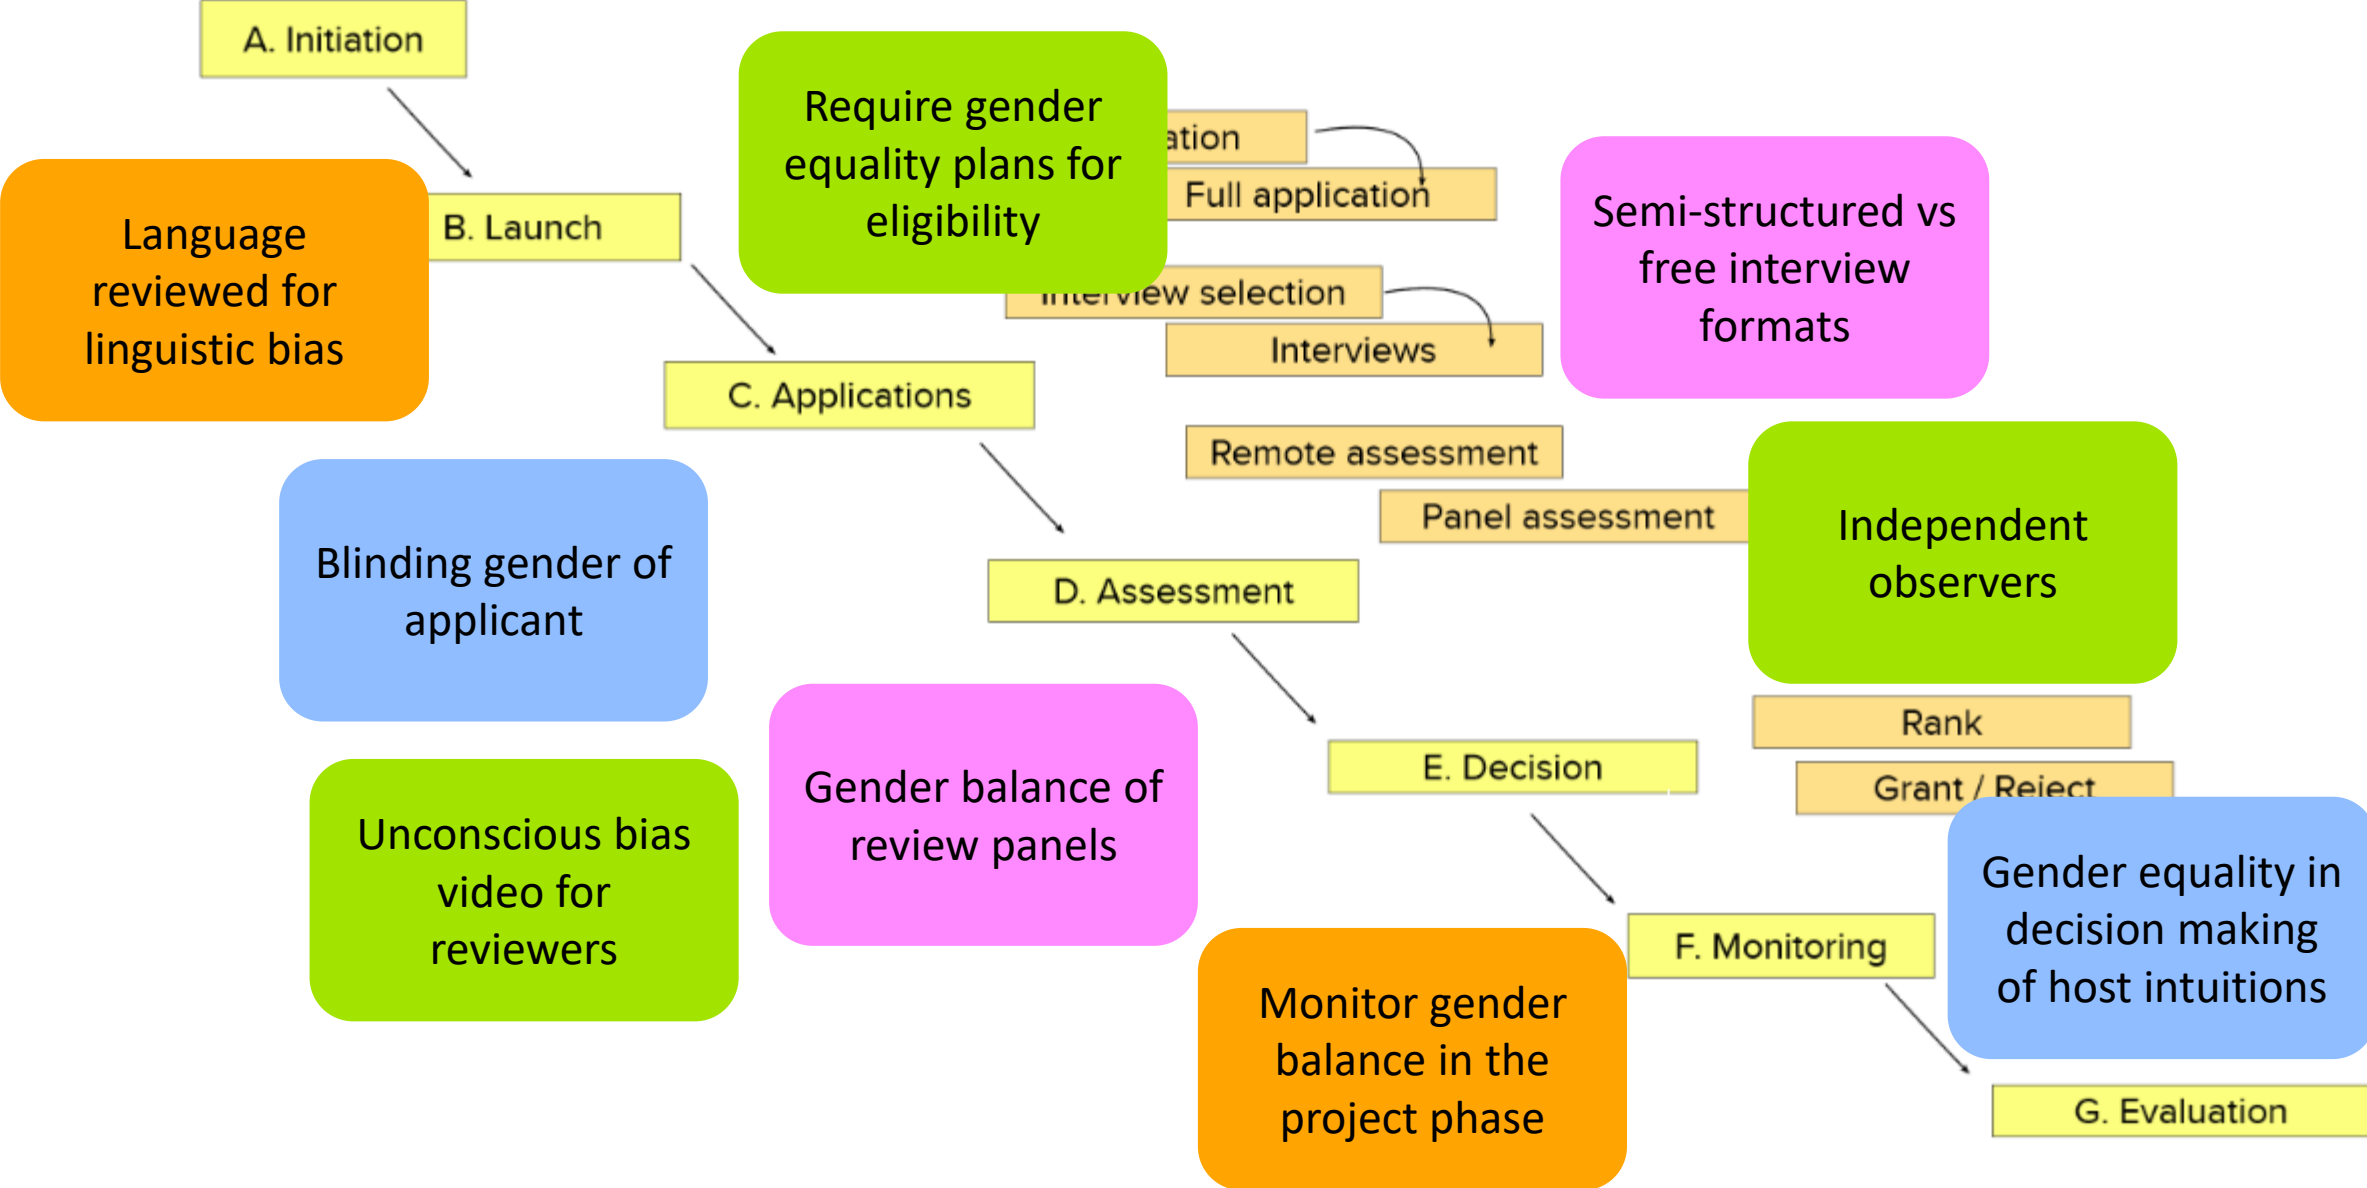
A. Initiation

Require gender equality plans for eligibility

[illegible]ation

Full application

Semi-structured vs free interview formats

Language reviewed for linguistic bias

B. Launch

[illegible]view selection

Interviews

C. Applications

Remote assessment

Panel assessment

Independent observers

Blinding gender of applicant

D. Assessment

Rank

E. Decision

Grant / Reject

Gender balance of review panels

Unconscious bias video for reviewers

Gender equality in decision making of host intuitions

F. Monitoring

Monitor gender balance in the project phase

G. Evaluation